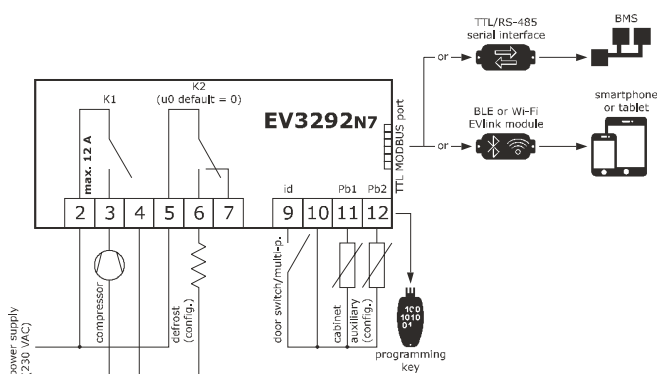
TTL/RS-485
serial interface

BMS

or

BLE or Wi-Fi
EVlink module

smartphone
or tablet

or

K1

K2
(u0 default = 0)

EV3292N7

TTL MODBUS port

max. 12 A

id

Pb1

Pb2

2

3

4

5

6

7

9

10

11

12

power supply
(230 VAC)

compressor

defrost
(config.)

door switch/multi-p.

cabinet

auxiliary
(config.)

100
1010
01

programming
key